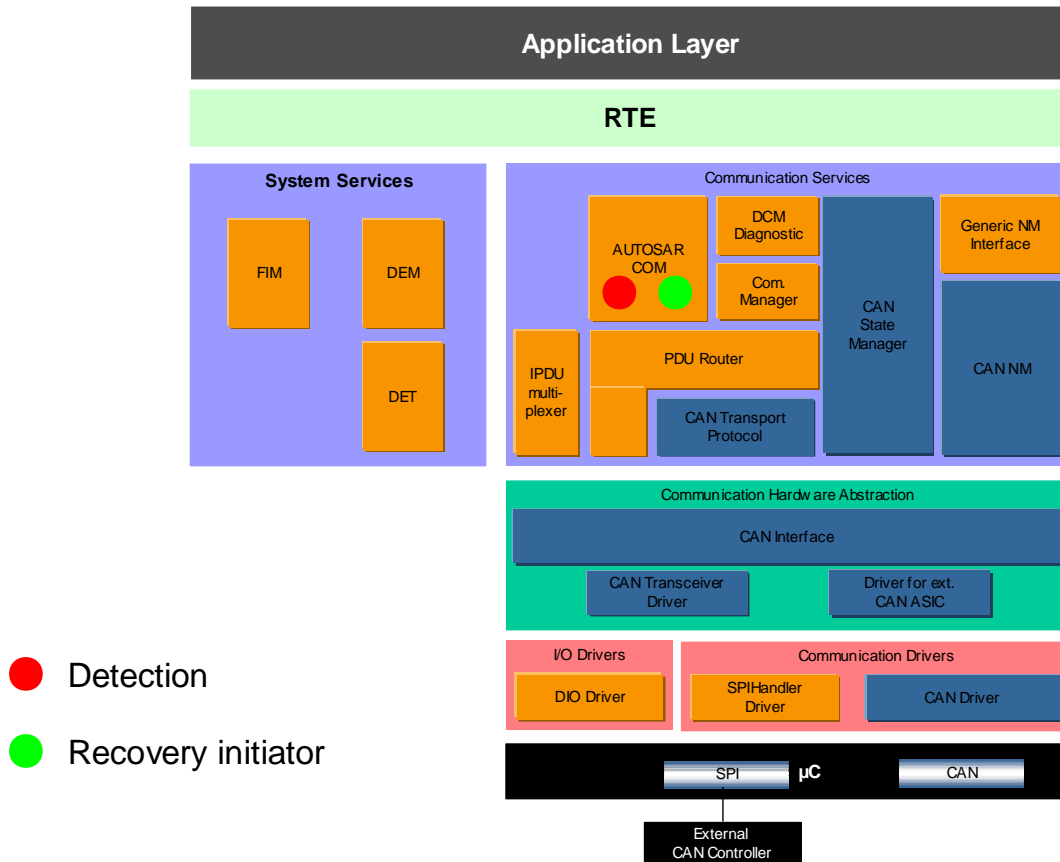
Application Layer

RTE

System Services

FIM

DEM

DET

Communication Services

AUTOSAR COM

DCM Diagnostic

Com. Manager

CAN State Manager

Generic NM Interface

CAN NM

IPDU multiplexer

PDU Router

CAN Transport Protocol

Communication Hardware Abstraction

CAN Interface

CAN Transceiver Driver

Driver for ext. CAN ASIC

I/O Drivers

DIO Driver

Communication Drivers

SPIHandler Driver

CAN Driver

SPI

μC

CAN

External CAN Controller

Detection

Recovery initiator